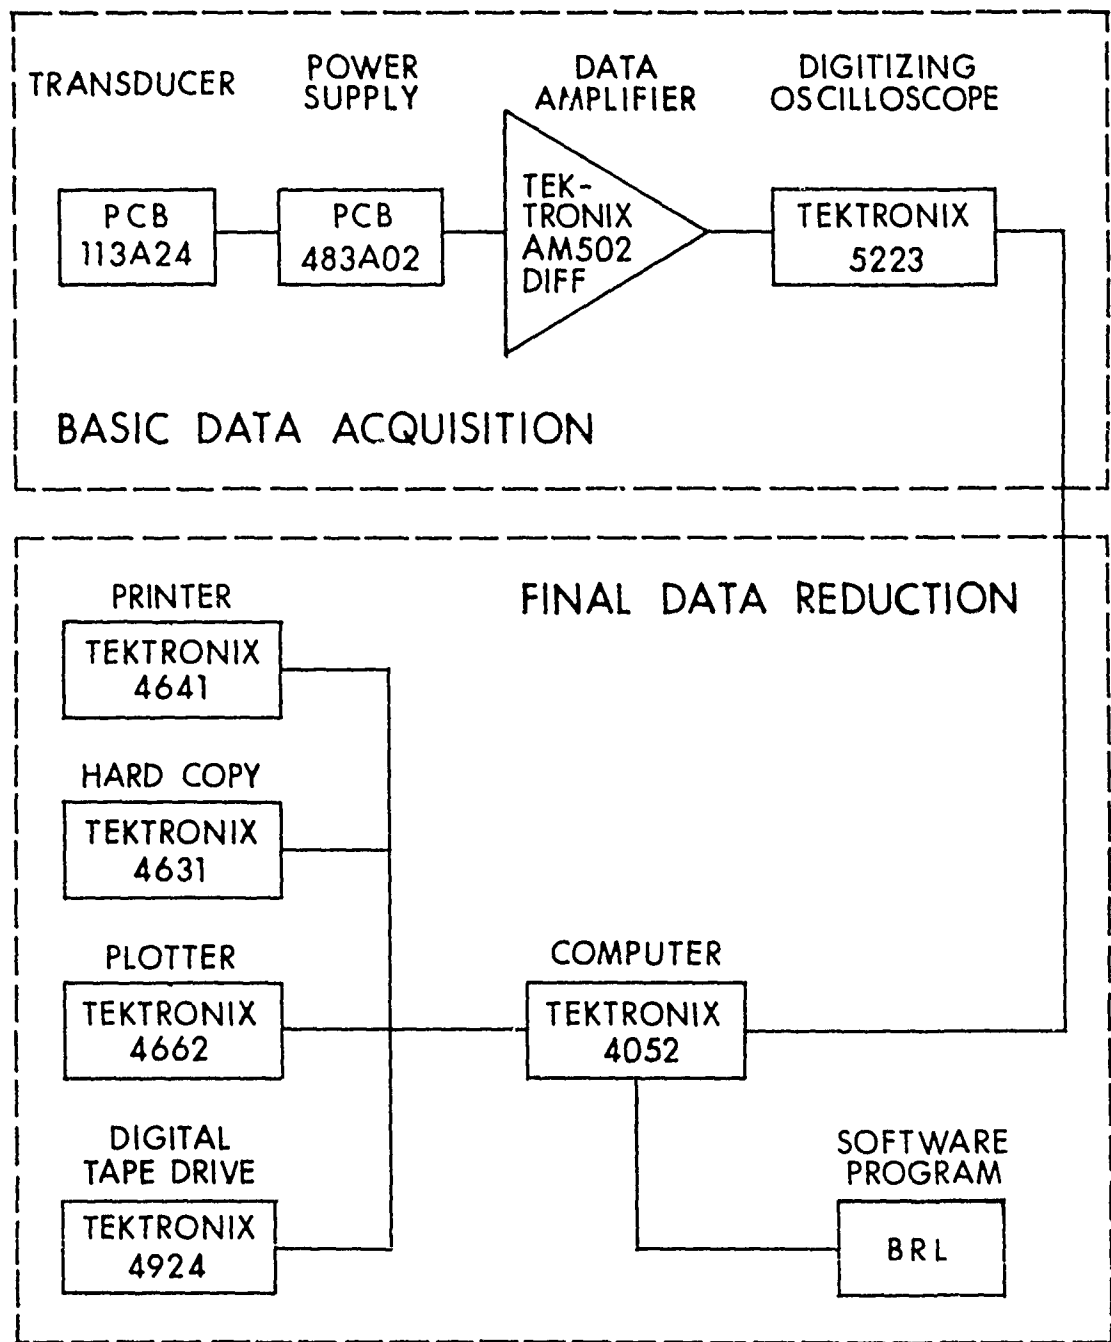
TRANSDUCER

POWER SUPPLY

DATA AMPLIFIER

DIGITIZING OSCILLOSCOPE

PCB 113A24

PCB 483A02

TEK-TRONIX AM502 DIFF

TEKTRONIX 5223

BASIC DATA ACQUISITION

FINAL DATA REDUCTION

PRINTER

TEKTRONIX 4641

HARD COPY

TEKTRONIX 4631

PLOTTER

TEKTRONIX 4662

COMPUTER

TEKTRONIX 4052

DIGITAL TAPE DRIVE

TEKTRONIX 4924

SOFTWARE PROGRAM

BRL